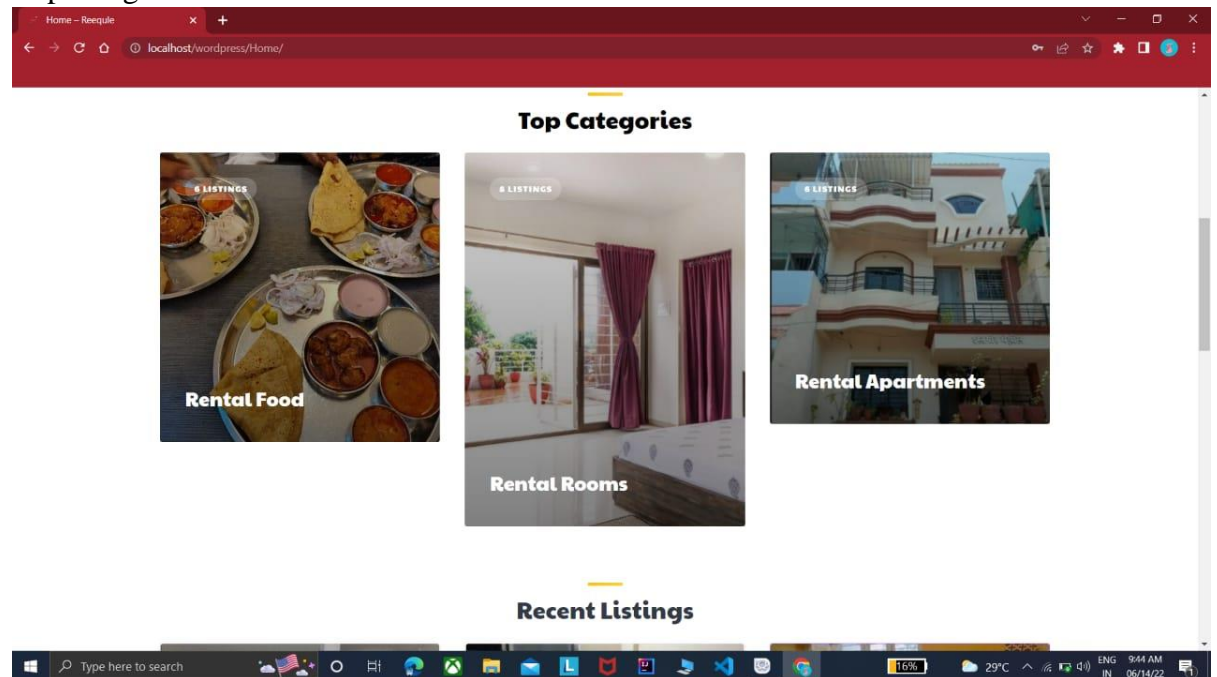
Home – Reequle

localhost/wordpress/Home/

Top Categories

6 LISTINGS

Rental Food

8 LISTINGS

Rental Rooms

6 LISTINGS

Rental Apartments

Recent Listings

Type here to search

16%

29°C

ENG IN

9:44 AM 06/14/22